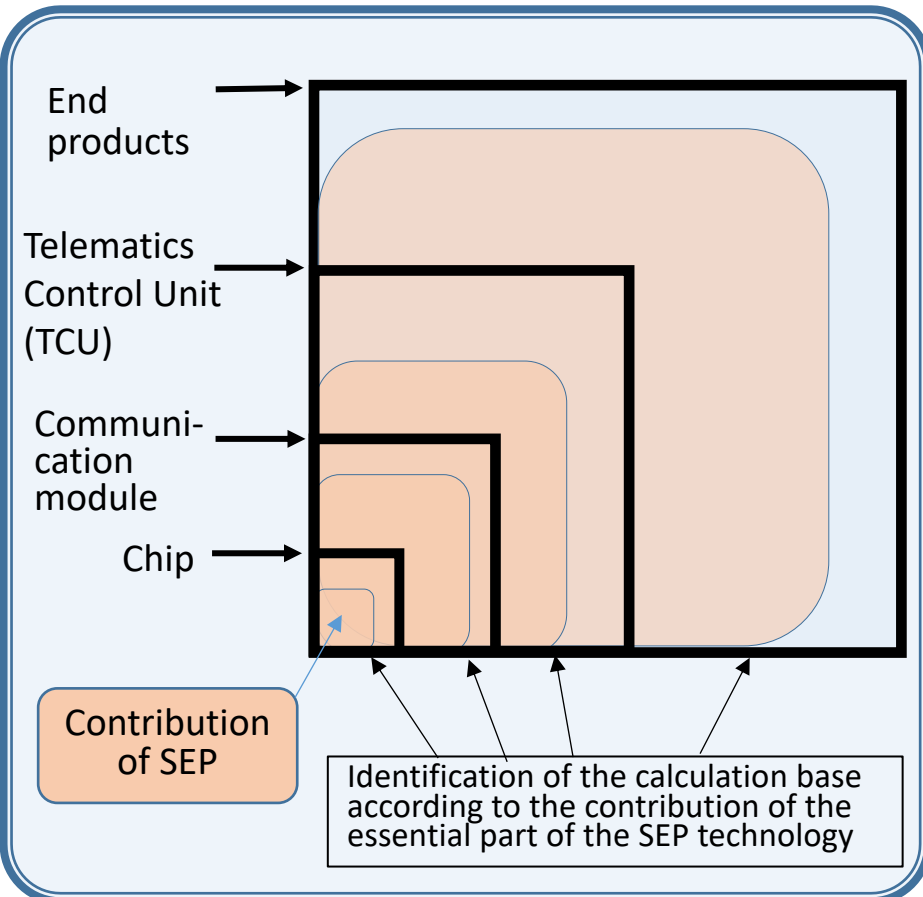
End products

Telematics Control Unit (TCU)

Communication module

Chip

Contribution of SEP

Identification of the calculation base according to the contribution of the essential part of the SEP technology